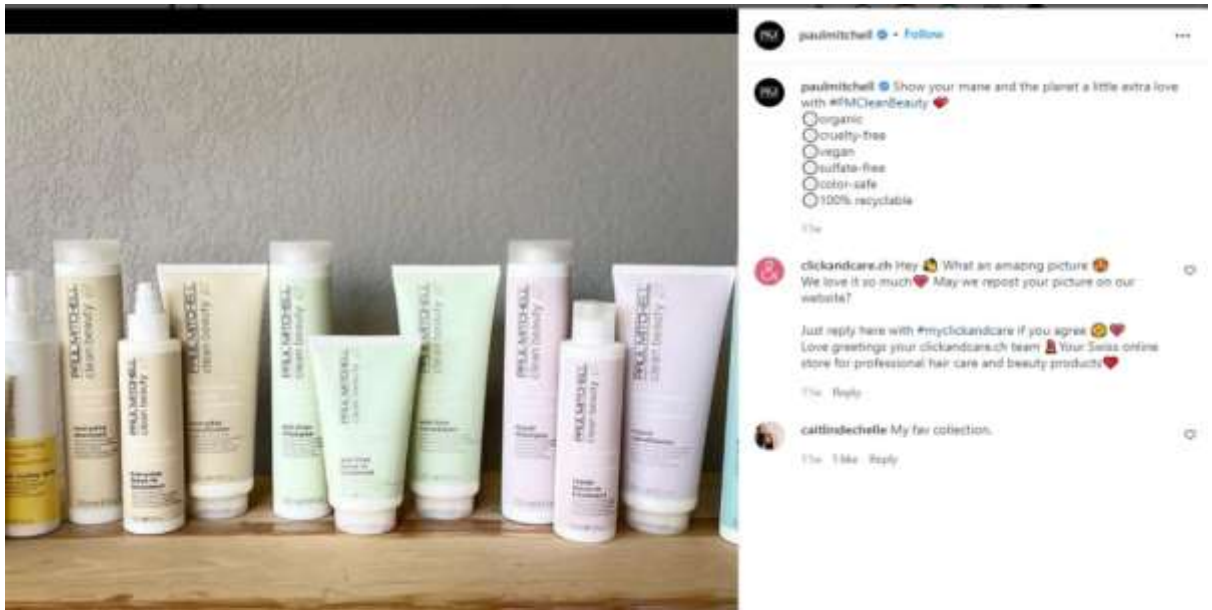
paulmitchell • Follow

paulmitchell Show your mane and the planet a little extra love with #PMCleanBeauty ❤️
◯organic
◯cruelty-free
◯vegan
◯sulfate-free
◯color-safe
◯100% recyclable

11w

clickandcare.ch Hey What an amazing picture
We love it so much❤️ May we repost your picture on our website?

Just reply here with #myclickandcare if you agree
Love greetings your clickandcare.ch team Your Swiss online store for professional hair care and beauty products❤️

11w Reply

caitlindechelle My fav collection.

11w 1 like Reply

PAUL MITCHELL clean beauty
PAUL MITCHELL clean beauty
PAUL MITCHELL clean beauty
PAUL MITCHELL clean beauty
PAUL MITCHELL clean beauty
PAUL MITCHELL clean beauty
PAUL MITCHELL clean beauty
PAUL MITCHELL clean beauty
PAUL MITCHELL clean beauty